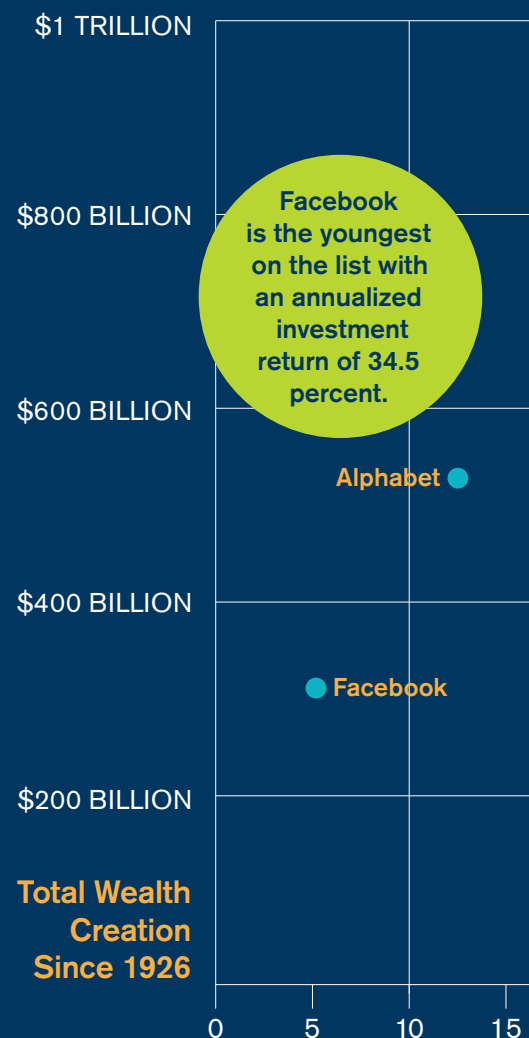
$1 TRILLION

$800 BILLION

Facebook is the youngest on the list with an annualized investment return of 34.5 percent.

$600 BILLION

Alphabet

$400 BILLION

Facebook

$200 BILLION

Total Wealth Creation Since 1926

0
5
10
15